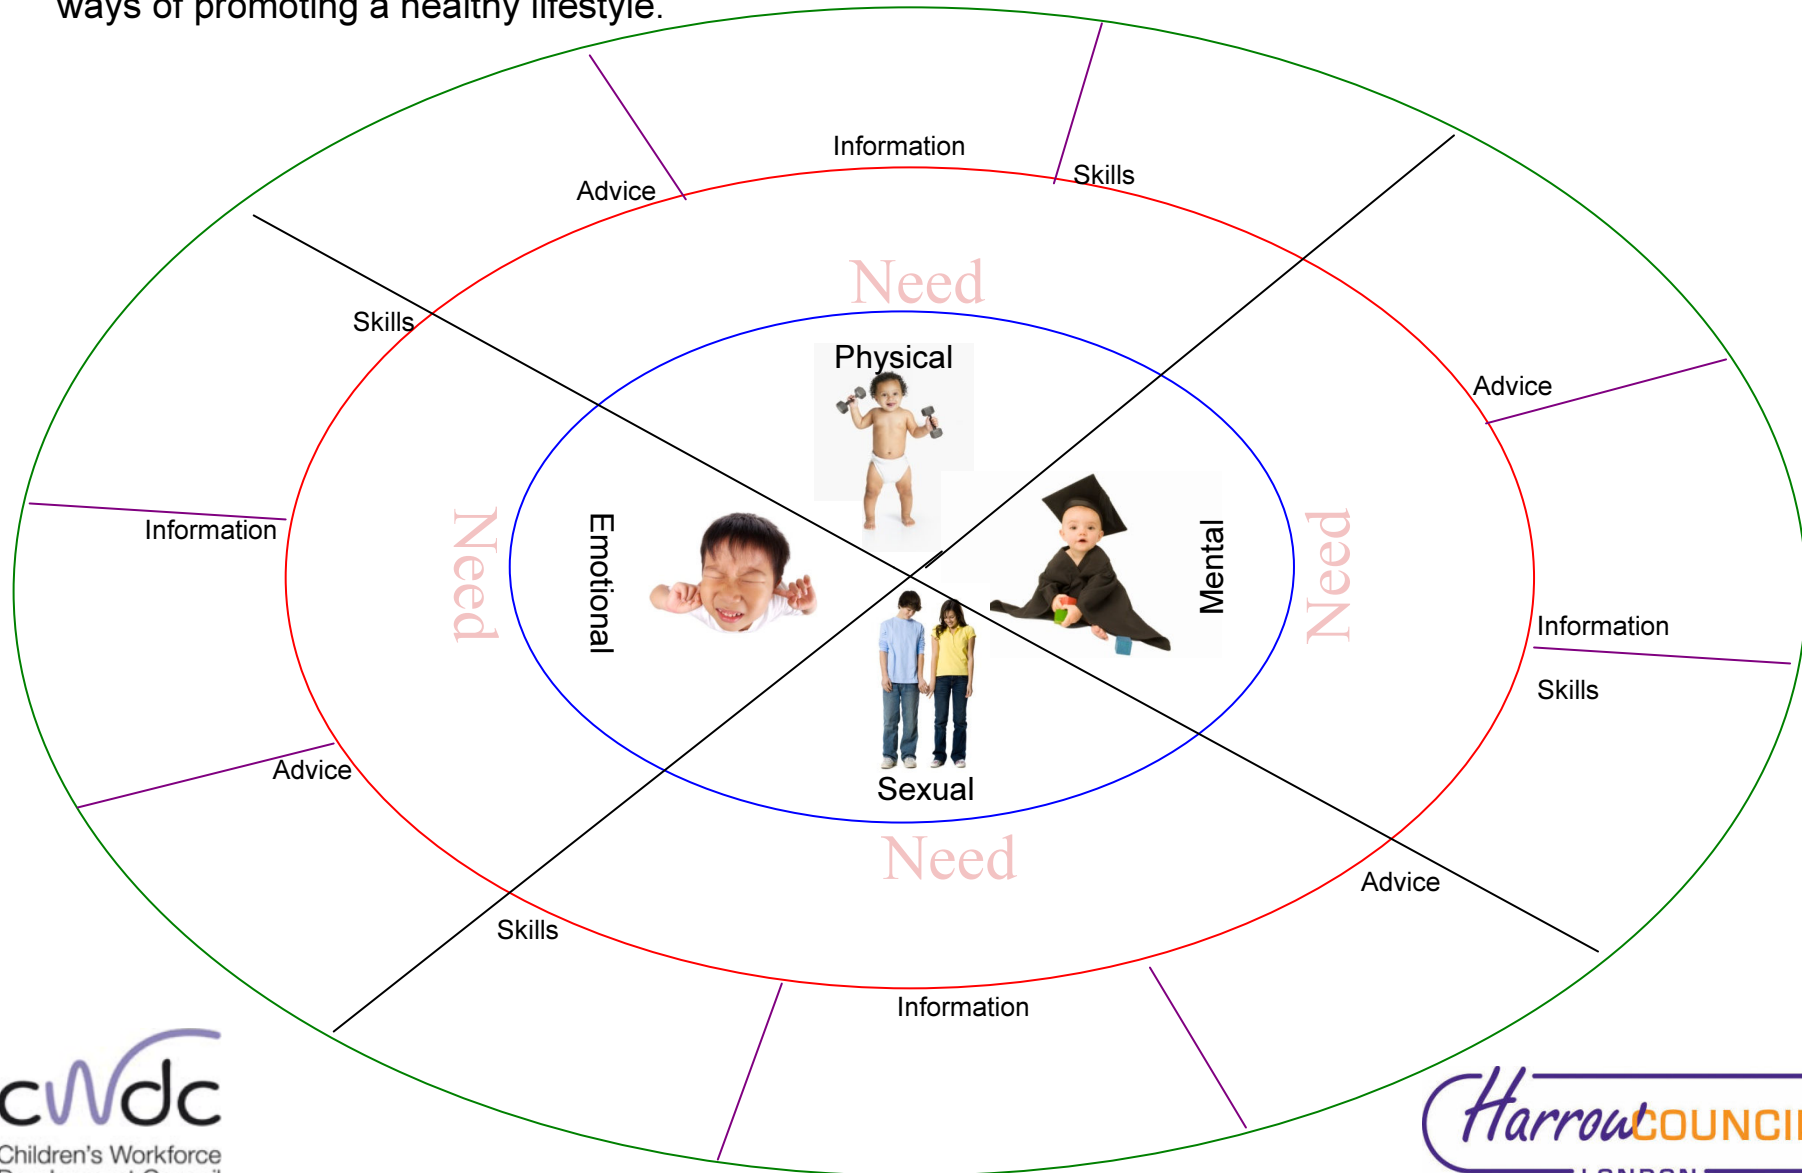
ways of promoting a healthy lifestyle.

Information

Advice

Skills

Need

Skills

Physical

Advice

Information

Need

Emotional

Mental

Need

Information

Skills

Advice

Sexual

Need

Advice

Skills

Information

cwdc
Children's Workforce
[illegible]

Harrow COUNCI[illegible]
LONDON